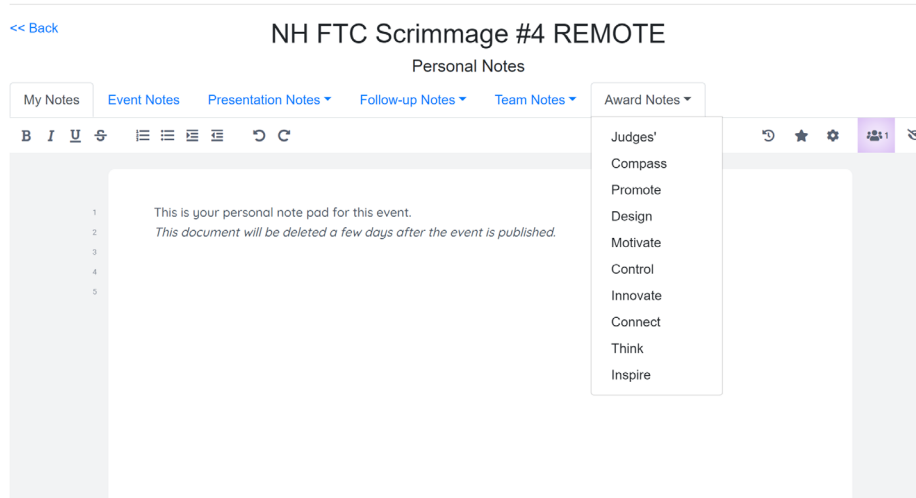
<< Back

NH FTC Scrimmage #4 REMOTE

Personal Notes

My Notes | Event Notes | Presentation Notes ▾ | Follow-up Notes ▾ | Team Notes ▾ | Award Notes ▾

B I U S

1
2
3
4
5

This is your personal note pad for this event.
*This document will be deleted a few days after the event is published.*

Judges'
Compass
Promote
Design
Motivate
Control
Innovate
Connect
Think
Inspire

1